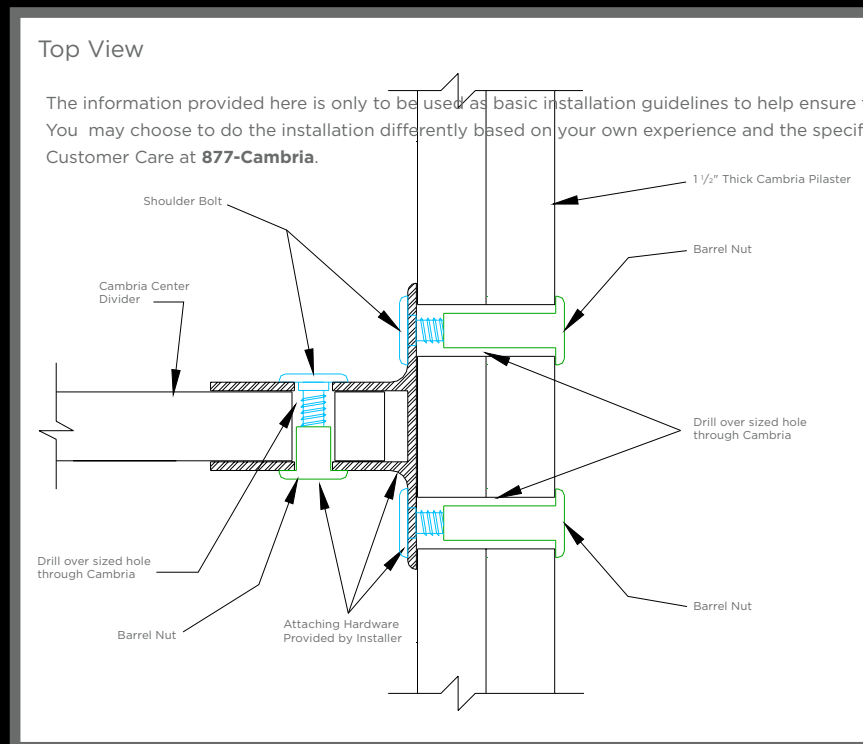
Top View

The information provided here is only to be used as basic installation guidelines to help ensure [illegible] You may choose to do the installation differently based on your own experience and the specif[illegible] Customer Care at **877-Cambria**.

Shoulder Bolt

$1\frac{1}{2}$" Thick Cambria Pilaster

Barrel Nut

Cambria Center Divider

Drill over sized hole through Cambria

Drill over sized hole through Cambria

Barrel Nut

Barrel Nut

Attaching Hardware Provided by Installer